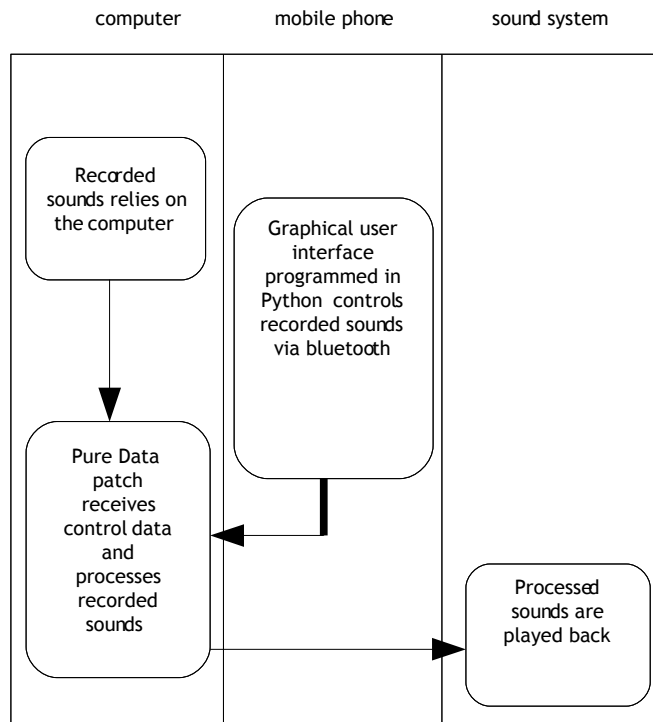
computer

mobile phone

sound system

Recorded sounds relies on the computer

Graphical user interface programmed in Python controls recorded sounds via bluetooth

Pure Data patch receives control data and processes recorded sounds

Processed sounds are played back